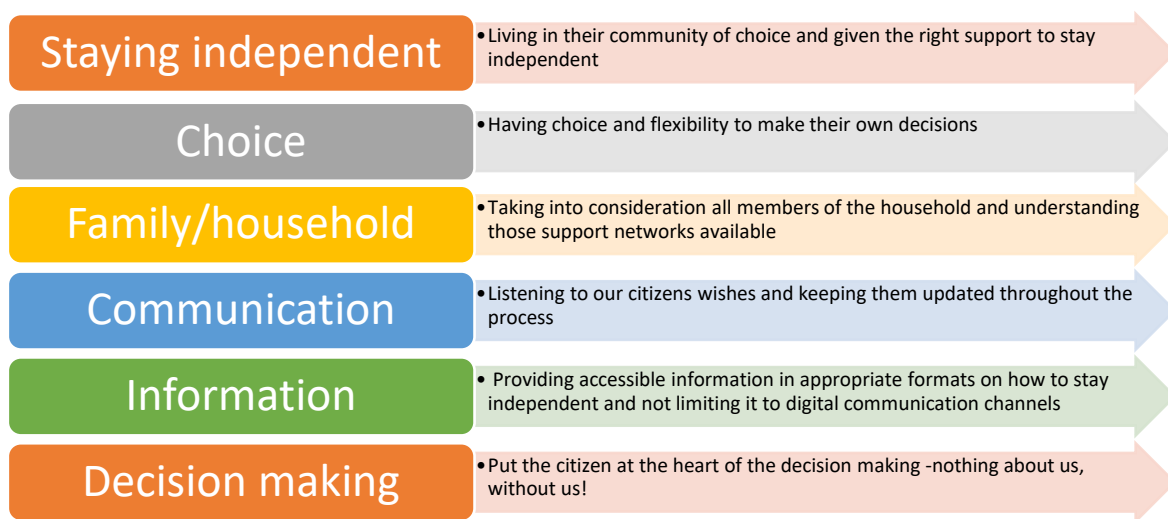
Staying independent

• Living in their community of choice and given the right support to stay independent

Choice

• Having choice and flexibility to make their own decisions

Family/household

• Taking into consideration all members of the household and understanding those support networks available

Communication

• Listening to our citizens wishes and keeping them updated throughout the process

Information

• Providing accessible information in appropriate formats on how to stay independent and not limiting it to digital communication channels

Decision making

• Put the citizen at the heart of the decision making -nothing about us, without us!